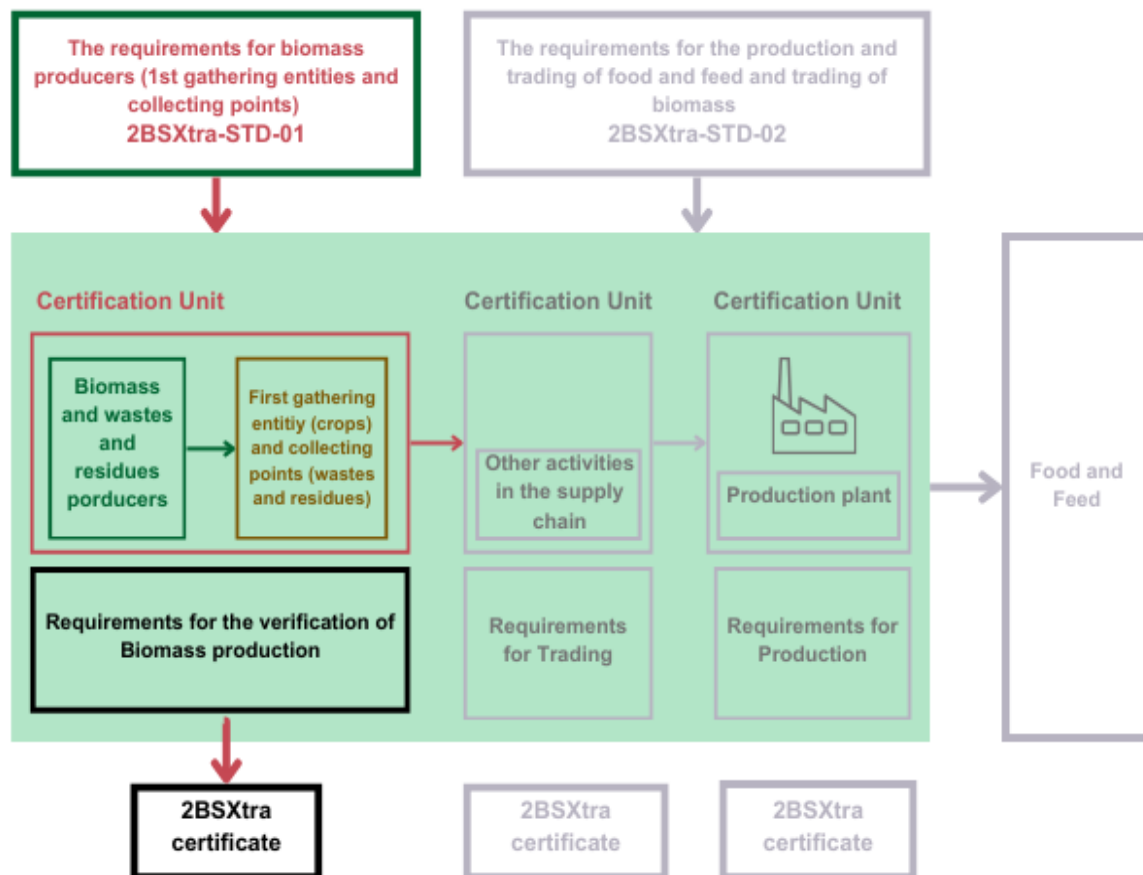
The requirements for biomass producers (1st gathering entities and collecting points)
2BSXtra-STD-01

The requirements for the production and trading of food and feed and trading of biomass
2BSXtra-STD-02

Certification Unit

Biomass and wastes and residues porducers

First gathering entitiy (crops) and collecting points (wastes and residues)

Requirements for the verification of Biomass production

Certification Unit

Other activities in the supply chain

Requirements for Trading

Certification Unit

Production plant

Requirements for Production

Food and Feed

2BSXtra certificate

2BSXtra certificate

2BSXtra certificate